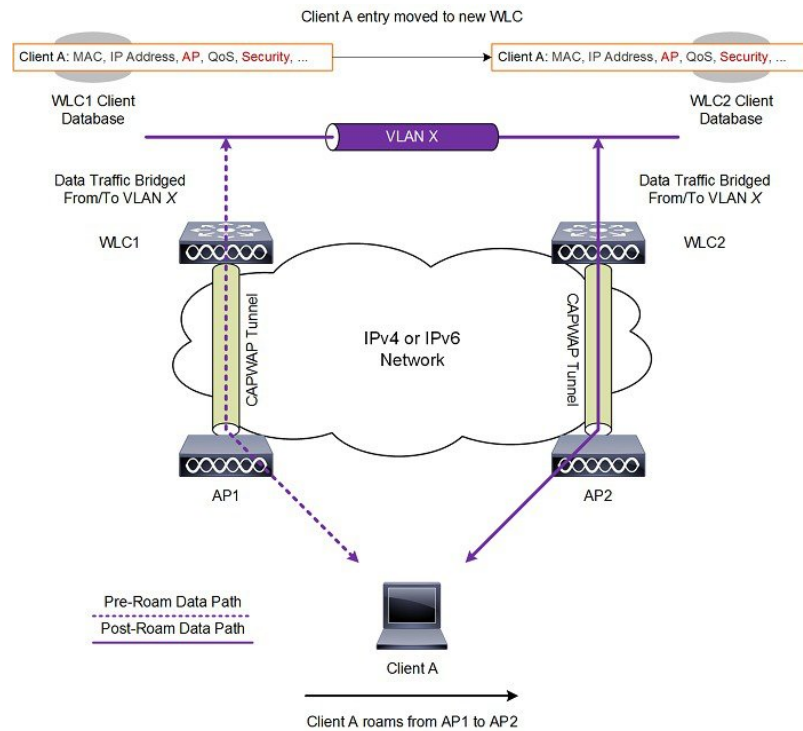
Client A entry moved to new WLC

Client A: MAC, IP Address, AP, QoS, Security, ...

Client A: MAC, IP Address, AP, QoS, Security, ...

WLC1 Client Database

WLC2 Client Database

VLAN X

Data Traffic Bridged From/To VLAN X

Data Traffic Bridged From/To VLAN X

WLC1

WLC2

CAPWAP Tunnel

IPv4 or IPv6 Network

CAPWAP Tunnel

AP1

AP2

Pre-Roam Data Path

Post-Roam Data Path

Client A

Client A roams from AP1 to AP2